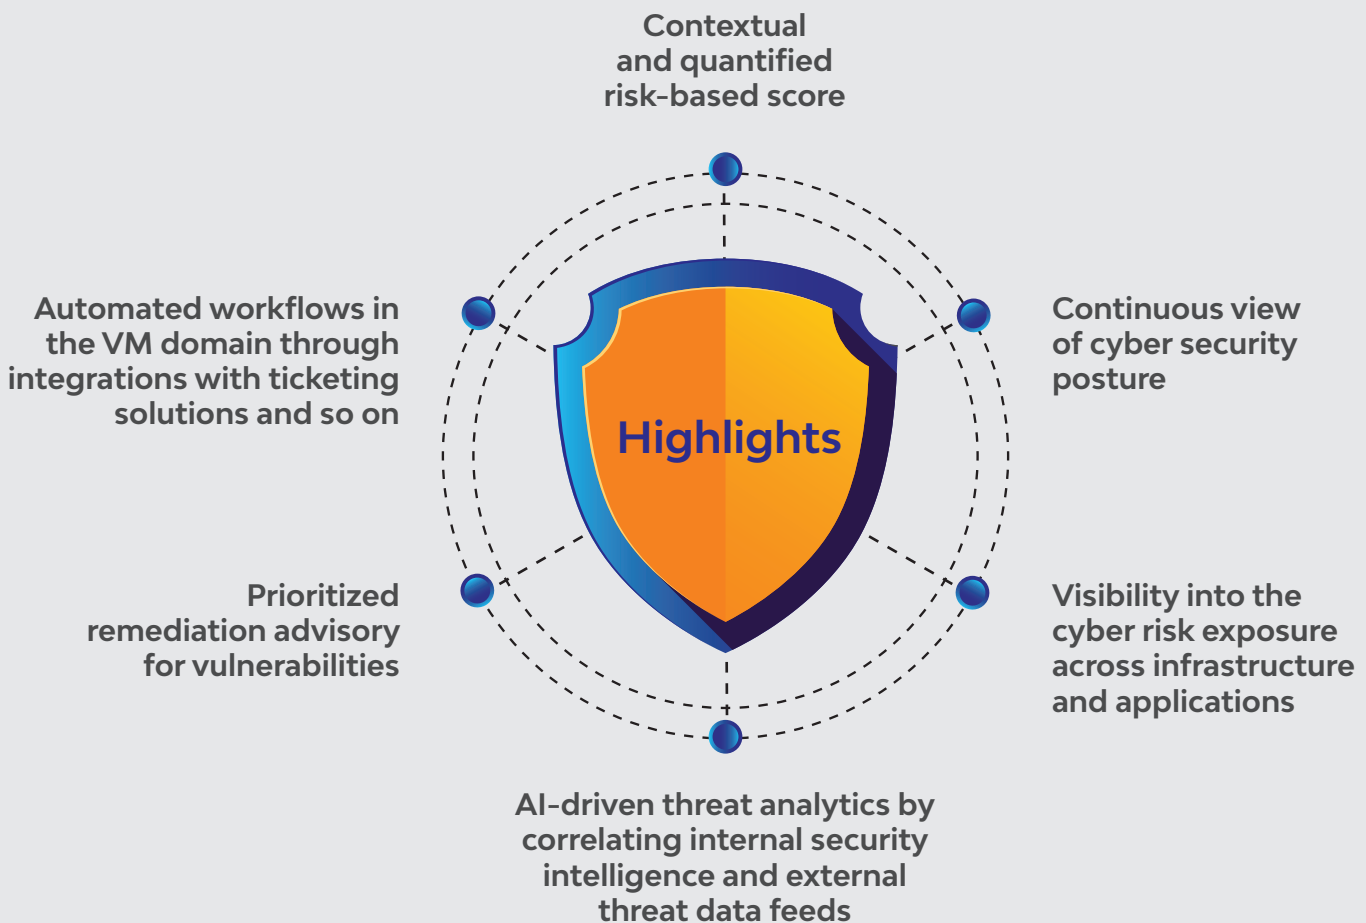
Contextual and quantified risk-based score

Automated workflows in the VM domain through integrations with ticketing solutions and so on

Highlights

Continuous view of cyber security posture

Prioritized remediation advisory for vulnerabilities

Visibility into the cyber risk exposure across infrastructure and applications

AI-driven threat analytics by correlating internal security intelligence and external threat data feeds